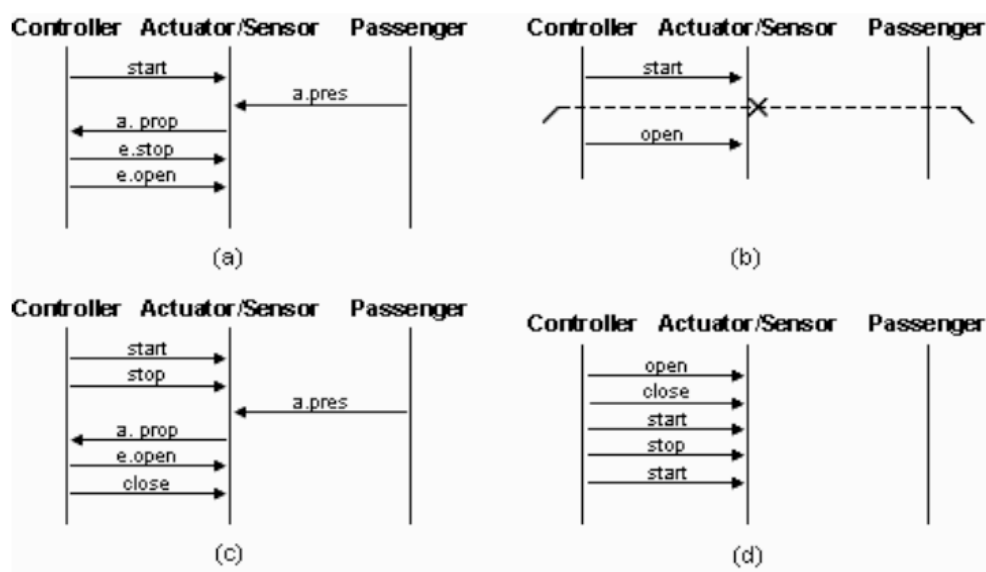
Controller Actuator/Sensor Passenger

start

a.pres

a. prop

e.stop

e.open

(a)

Controller Actuator/Sensor Passenger

start

open

(b)

Controller Actuator/Sensor Passenger

start

stop

a.pres

a. prop

e.open

close

(c)

Controller Actuator/Sensor Passenger

open

close

start

stop

start

(d)